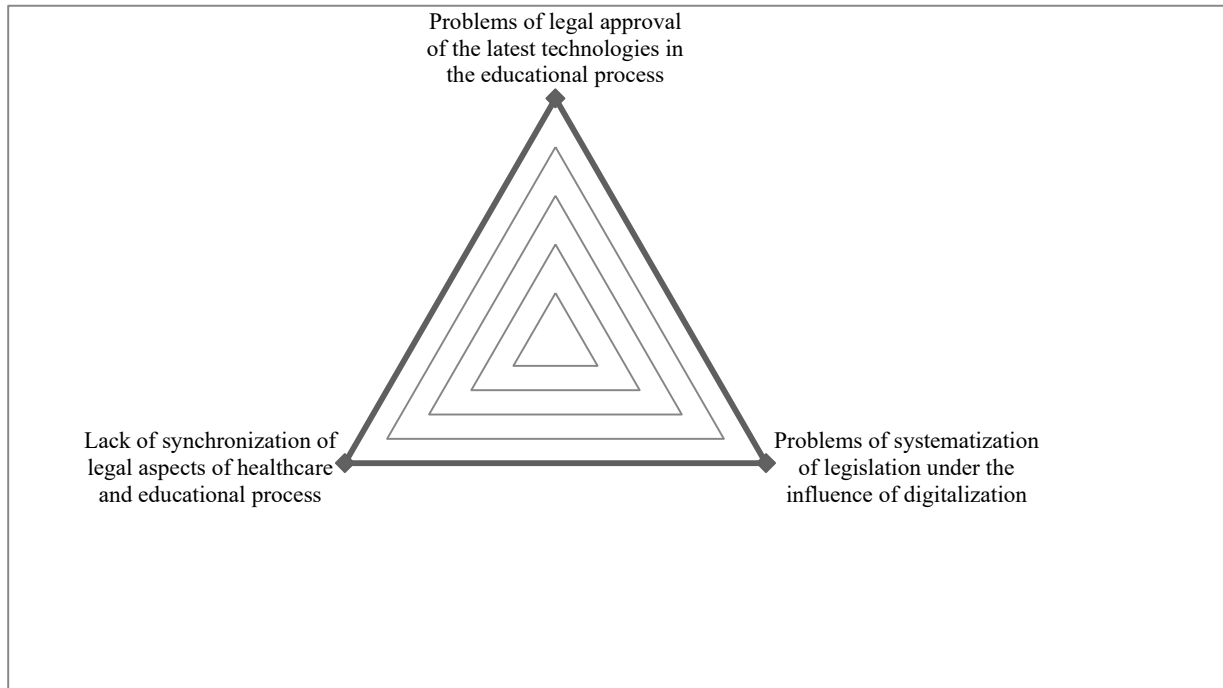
Problems of legal approval of the latest technologies in the educational process

Lack of synchronization of legal aspects of healthcare and educational process

Problems of systematization of legislation under the influence of digitalization